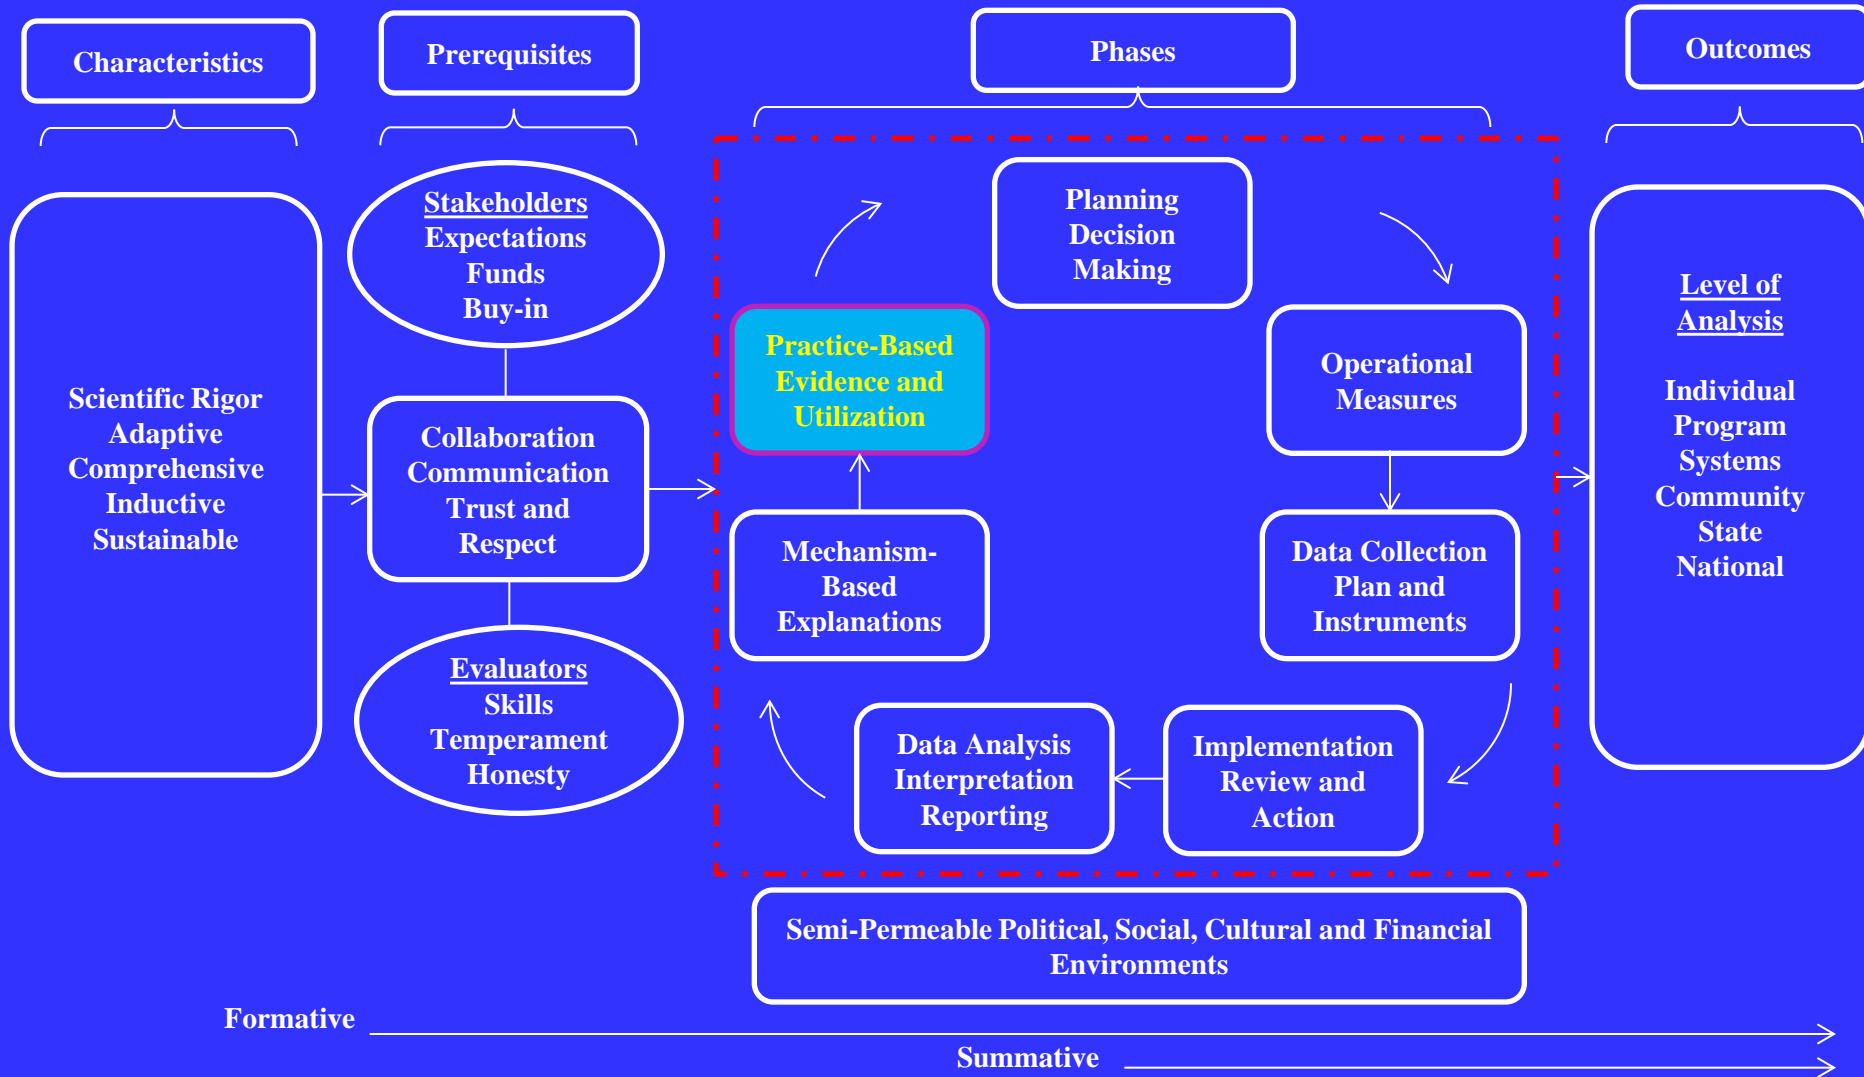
Characteristics

Prerequisites

Phases

Outcomes

Scientific Rigor
Adaptive
Comprehensive
Inductive
Sustainable

Stakeholders
Expectations
Funds
Buy-in

Collaboration
Communication
Trust and
Respect

Evaluators
Skills
Temperament
Honesty

Planning
Decision
Making

Practice-Based
Evidence and
Utilization

Operational
Measures

Mechanism-Based
Explanations

Data Collection
Plan and
Instruments

Data Analysis
Interpretation
Reporting

Implementation
Review and
Action

Level of
Analysis

Individual
Program
Systems
Community
State
National

Semi-Permeable Political, Social, Cultural and Financial Environments

Formative

Summative